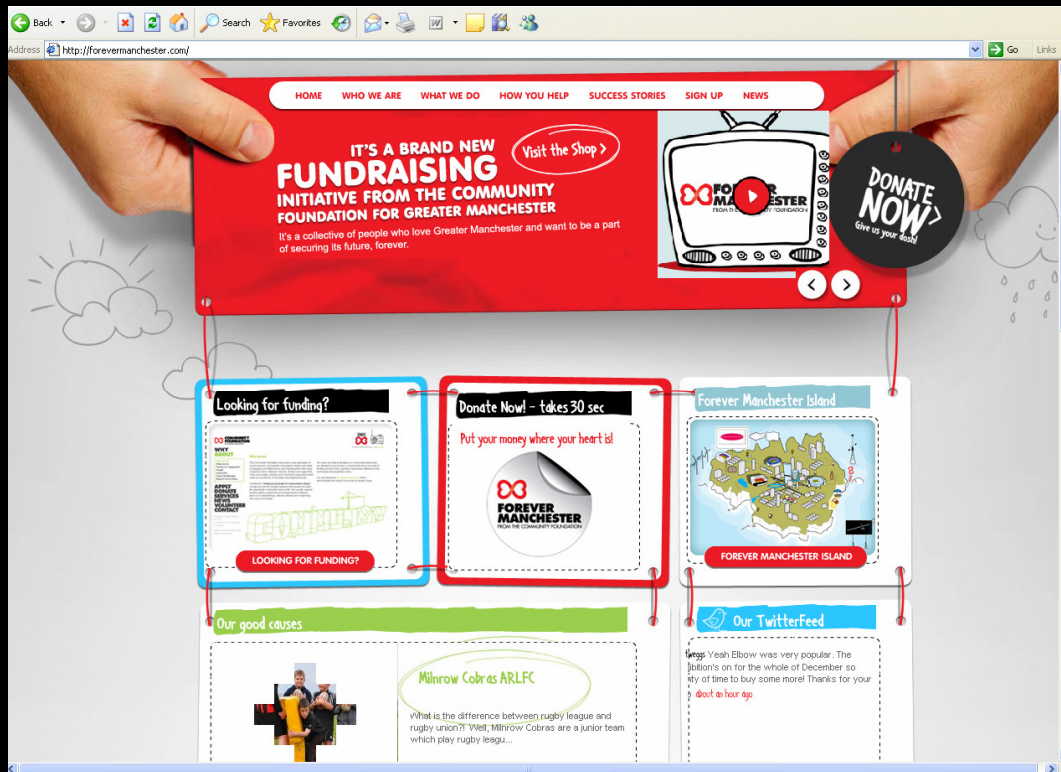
Back Search Favorites

Address http://forevermanchester.com/ Go Links

HOME WHO WE ARE WHAT WE DO HOW YOU HELP SUCCESS STORIES SIGN UP NEWS

IT'S A BRAND NEW FUNDRAISING INITIATIVE FROM THE COMMUNITY FOUNDATION FOR GREATER MANCHESTER

Visit the Shop >

It's a collective of people who love Greater Manchester and want to be a part of securing its future, forever.

FOREVER MANCHESTER FROM THE COMMUNITY FOUNDATION

DONATE NOW > Give us your dosh!

Looking for funding?

LOOKING FOR FUNDING?

Donate Now! - takes 30 sec

Put your money where your heart is!

FOREVER MANCHESTER FROM THE COMMUNITY FOUNDATION

Forever Manchester Island

FOREVER MANCHESTER ISLAND

Our good causes

Milnrow Cobras ARLFC

What is the difference between rugby league and rugby union?! Well, Milnrow Cobras are a junior team which play rugby leagu...

Our TwitterFeed

Yeah Elbow was very popular. The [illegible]bition's on for the whole of December so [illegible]ty of time to buy some more! Thanks for your

about an hour ago